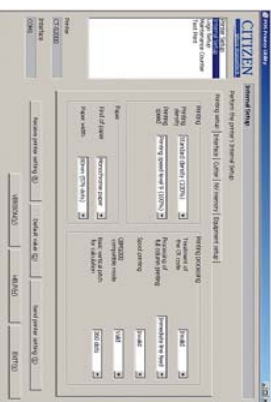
CITIZEN

Internal Setup

Perform the printer's Internal Setup.

Printing setup | Interface | Cutter | NV memory | Equipment setup

Printing

Printing density: Standard density (100%)

Printing speed: Printing speed level 9 (100%)

Paper

Kind of paper: Monochrome paper

Paper width: 80mm (576 dots)

Printing processing

Treatment of the CR code: Enable

Resolving of full column printing: Immediately line feed

Spool printing: Invalid

CBM1000 compatible mode: Invalid

Basic vertical pitch for calculation: 360 dots

Printer: CT-S2000

Interface: USB

Restore printer setting (R)

Default value (D)

Send printer setting (S)

VERSION(V)

HELP(H)

EXIT(X)